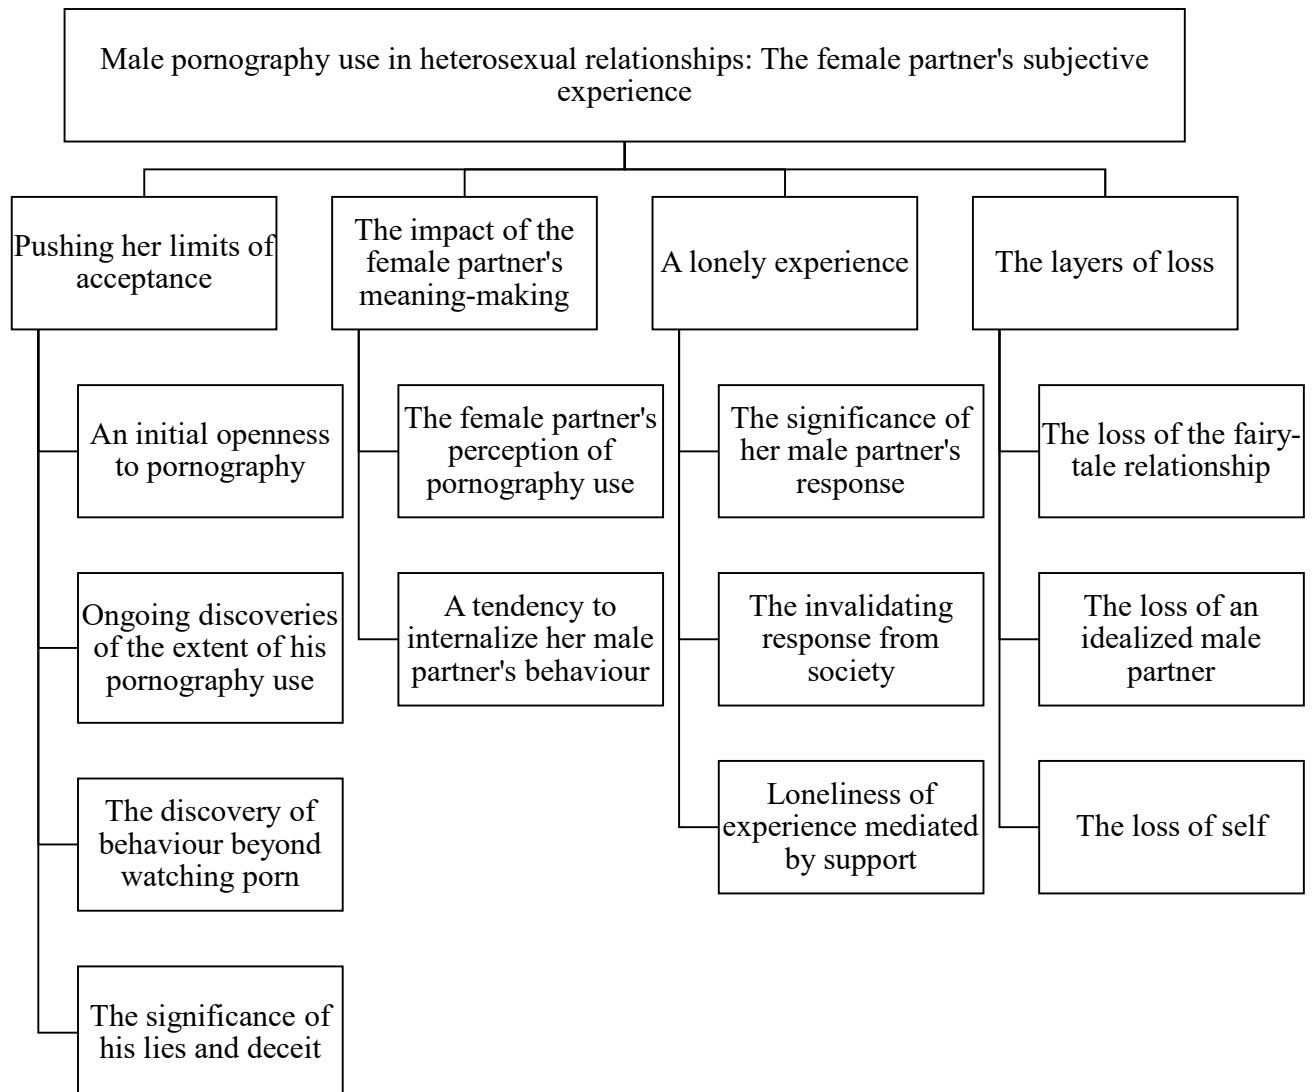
Male pornography use in heterosexual relationships: The female partner's subjective experience

Pushing her limits of acceptance

An initial openness to pornography

Ongoing discoveries of the extent of his pornography use

The discovery of behaviour beyond watching porn

The significance of his lies and deceit

The impact of the female partner's meaning-making

The female partner's perception of pornography use

A tendency to internalize her male partner's behaviour

A lonely experience

The significance of her male partner's response

The invalidating response from society

Loneliness of experience mediated by support

The layers of loss

The loss of the fairy-tale relationship

The loss of an idealized male partner

The loss of self